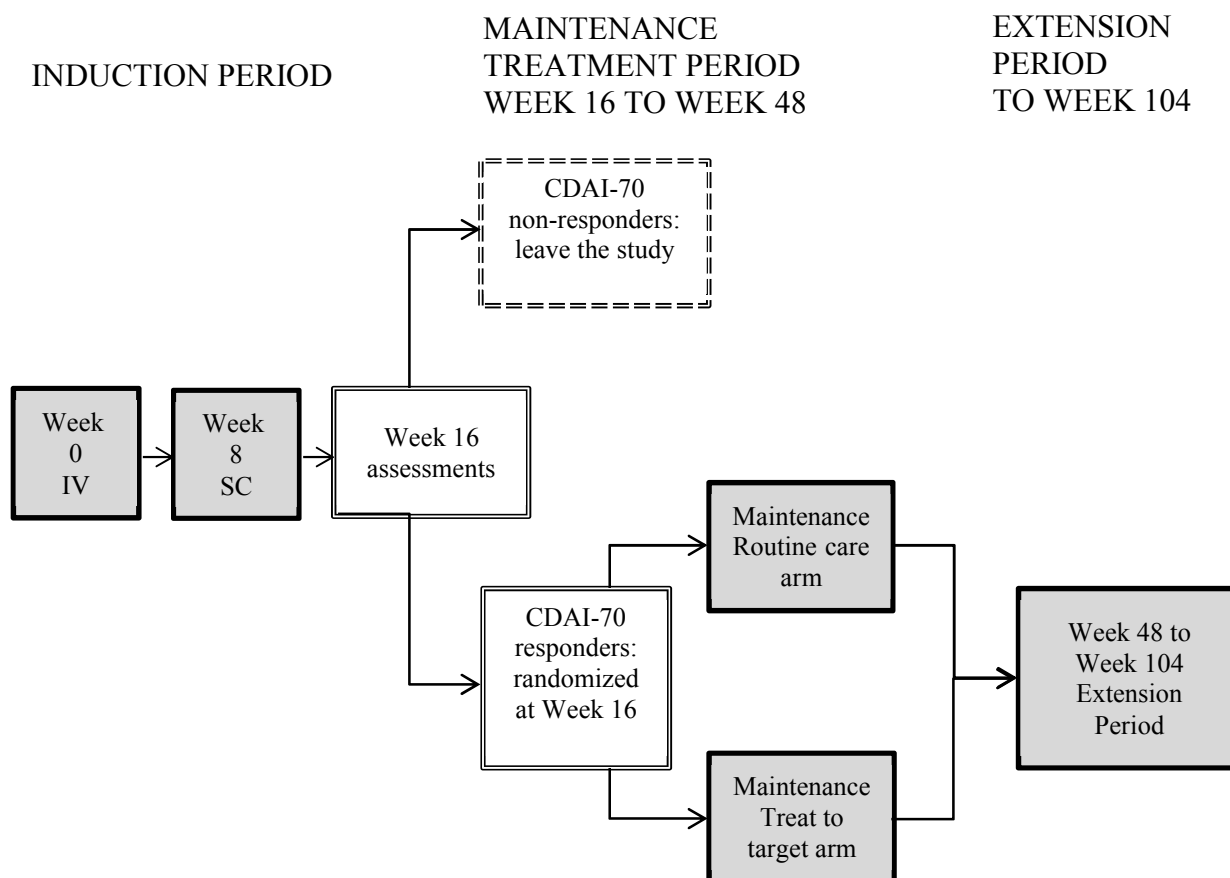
INDUCTION PERIOD

MAINTENANCE TREATMENT PERIOD WEEK 16 TO WEEK 48

EXTENSION PERIOD TO WEEK 104

CDAI-70 non-responders: leave the study

Week 0 IV

Week 8 SC

Week 16 assessments

Maintenance Routine care arm

CDAI-70 responders: randomized at Week 16

Week 48 to Week 104 Extension Period

Maintenance Treat to target arm